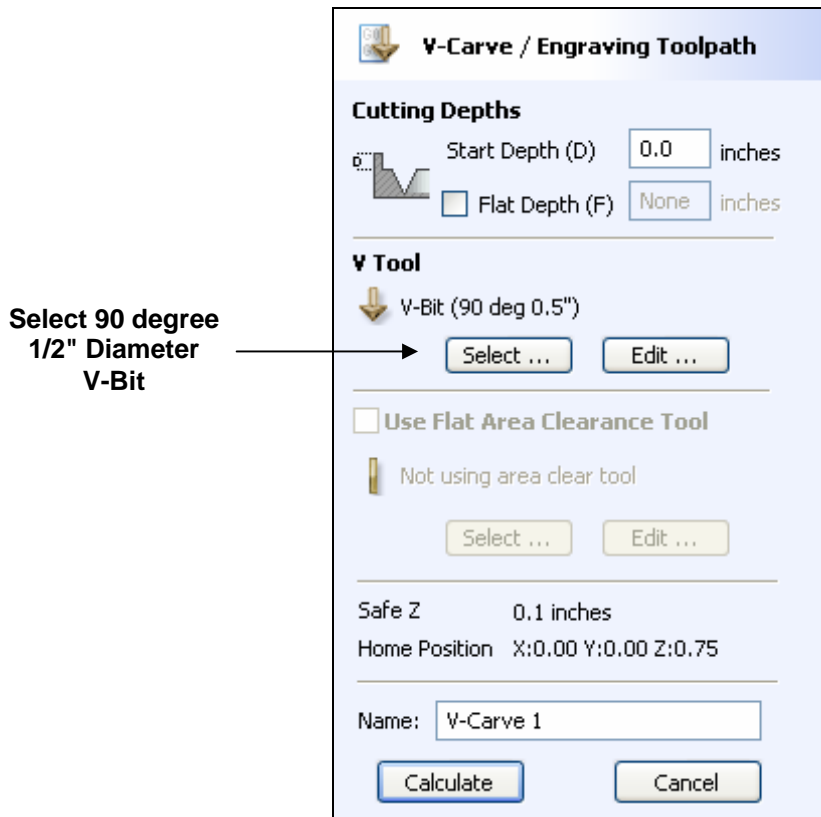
V-Carve / Engraving Toolpath

Cutting Depths

Start Depth (D) 0.0 inches

Flat Depth (F) None inches

V Tool

V-Bit (90 deg 0.5")

Select 90 degree 1/2" Diameter V-Bit

Select ... Edit ...

Use Flat Area Clearance Tool

Not using area clear tool

Select ... Edit ...

Safe Z 0.1 inches

Home Position X:0.00 Y:0.00 Z:0.75

Name: V-Carve 1

Calculate Cancel